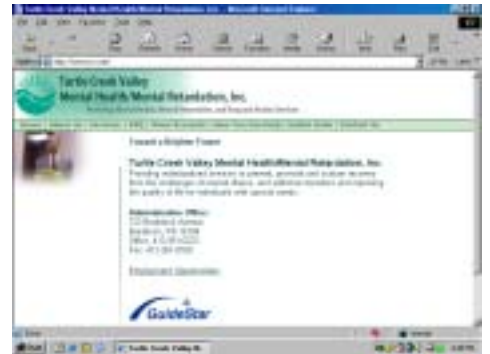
Turtle Creek Valley Mental Health/Mental Retardation, Inc. - Microsoft Internet Explorer

File Edit View Favorites Tools Help

Back Forward Stop Refresh Home Search Favorites History Mail Print Edit

Address http://www.tcvmhmr.org/ Go Links

Turtle Creek Valley
Mental Health/Mental Retardation, Inc.

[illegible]

Toward a Brighter Future

Turtle Creek Valley Mental Health/Mental Retardation, Inc.

Providing individualized services to prevent, promote and sustain recovery from the challenges of mental illness, and addiction disorders and improving the quality of life for individuals with special needs.

Administrative Office:
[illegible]
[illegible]
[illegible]
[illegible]

Employment Opportunities

GuideStar

Done Internet

Start Turtle Creek Valley M...